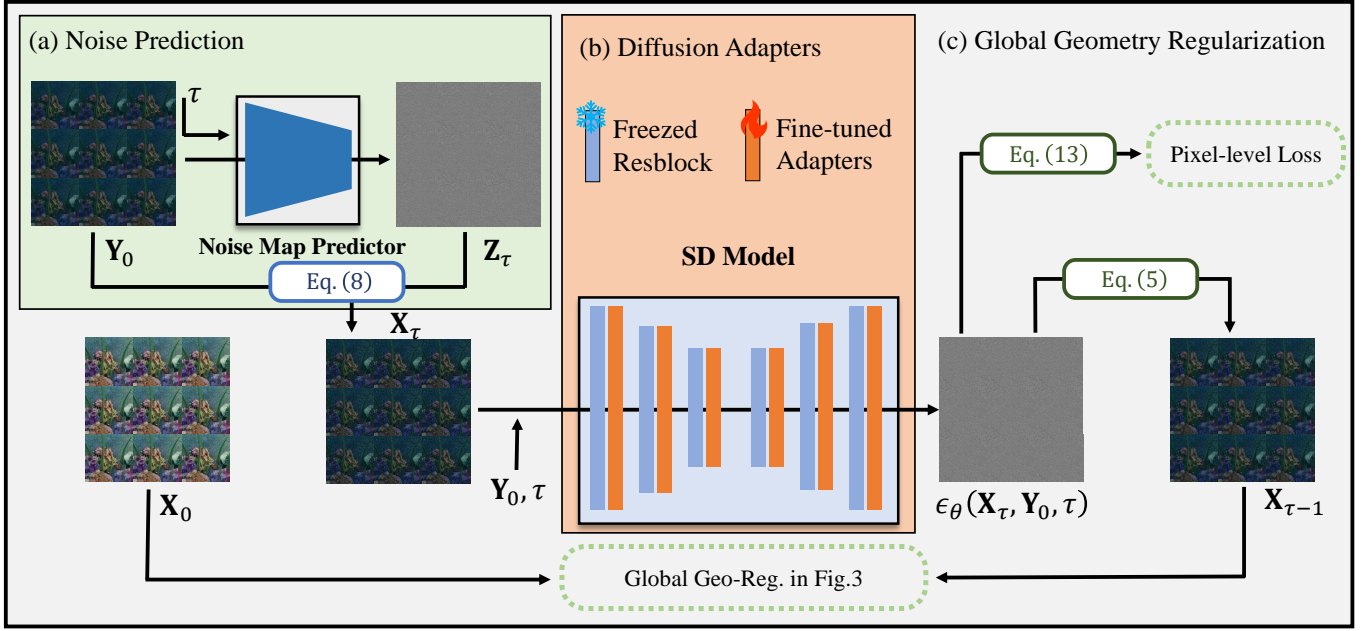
(a) Noise Prediction

$\tau$

Noise Map Predictor

$\mathbf{Y}_0$

$\mathbf{Z}_\tau$

Eq. (8)

$\mathbf{X}_\tau$

$\mathbf{X}_0$

$\mathbf{Y}_0, \tau$

(b) Diffusion Adapters

Freezed Resblock

Fine-tuned Adapters

SD Model

(c) Global Geometry Regularization

Eq. (13)

Pixel-level Loss

Eq. (5)

$\epsilon_\theta(\mathbf{X}_\tau, \mathbf{Y}_0, \tau)$

$\mathbf{X}_{\tau-1}$

Global Geo-Reg. in Fig.3